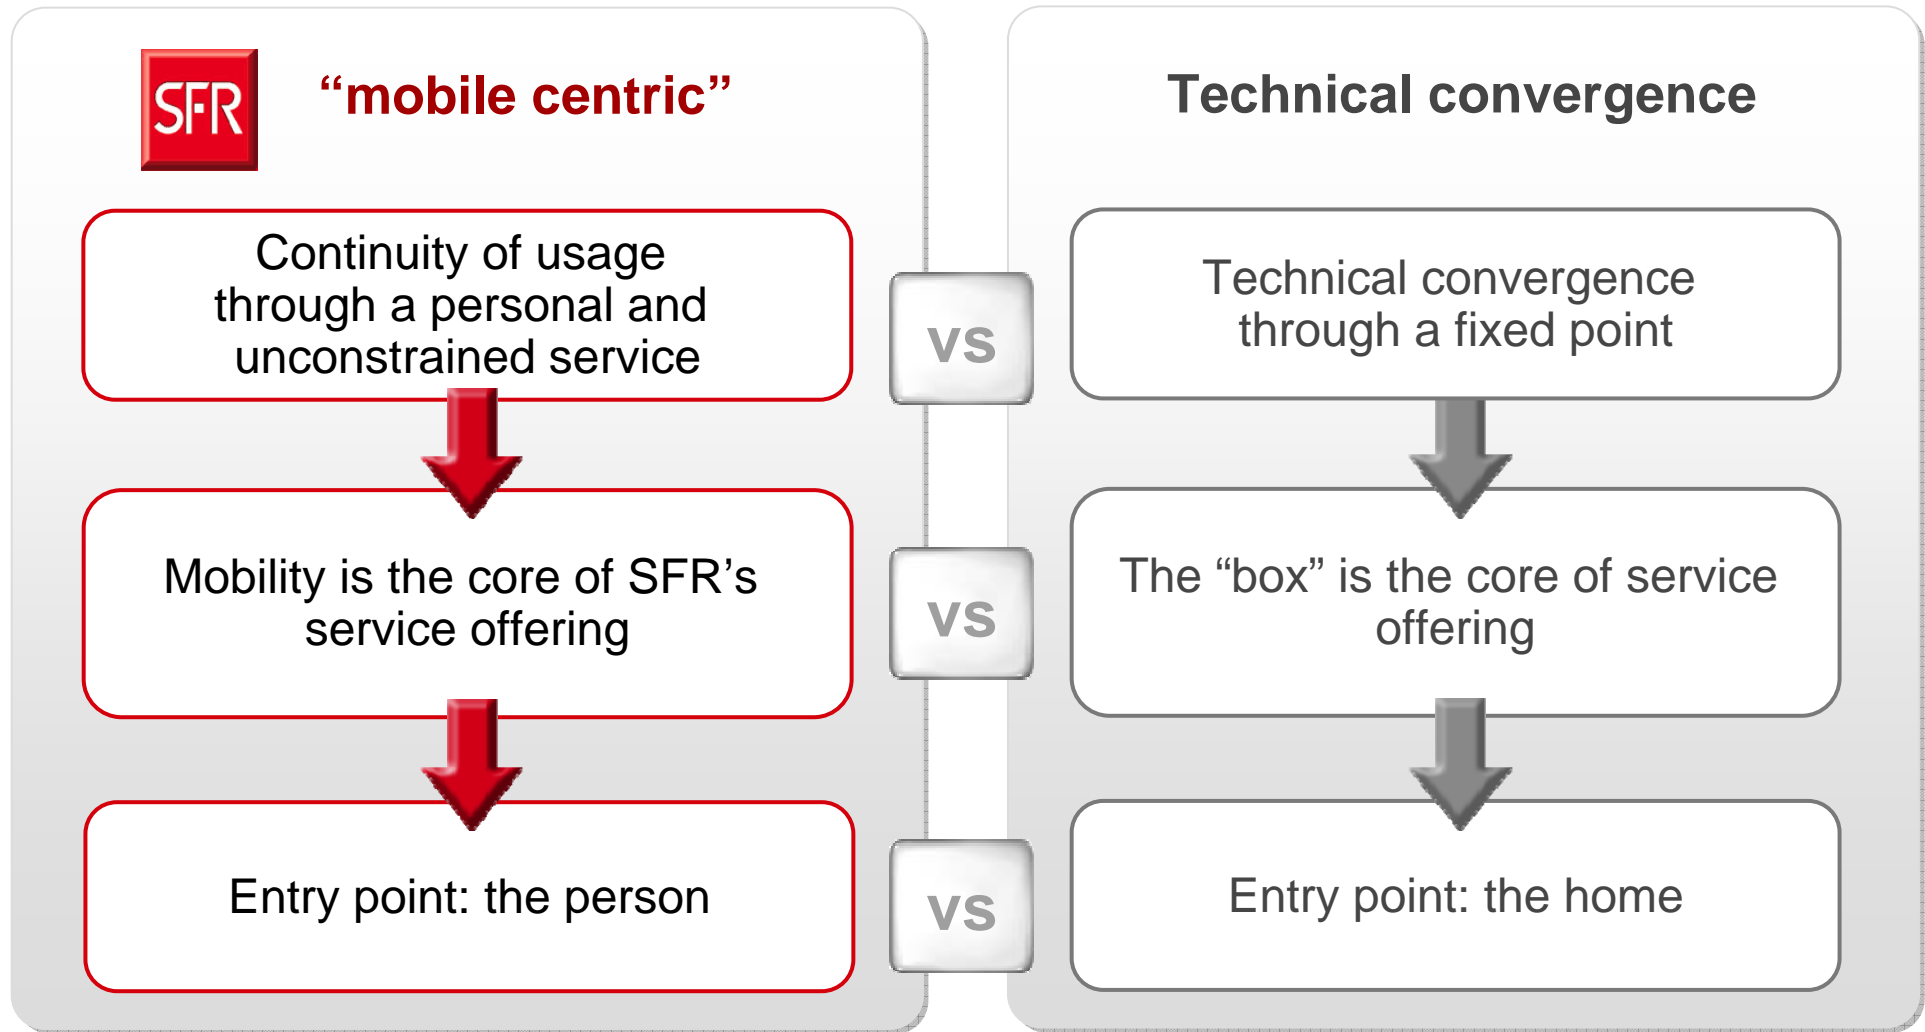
SFR “mobile centric”

Continuity of usage through a personal and unconstrained service

Mobility is the core of SFR’s service offering

Entry point: the person

VS

VS

VS

Technical convergence

Technical convergence through a fixed point

The “box” is the core of service offering

Entry point: the home